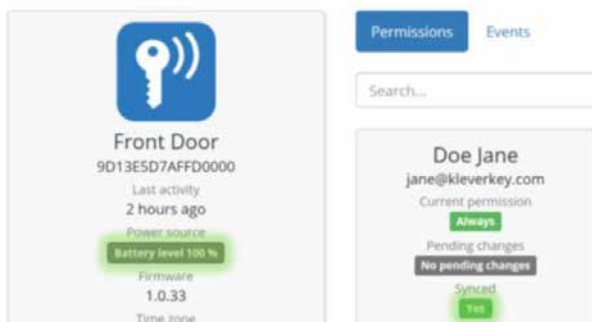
Front Door
9D13E5D7AFFD0000
Last activity
2 hours ago
Power source
Battery level 100 %
Firmware
1.0.33
Time zone

Permissions
Events
Search...

Doe Jane
jane@kleverkey.com
Current permission
Always
Pending changes
No pending changes
Synced
Yes